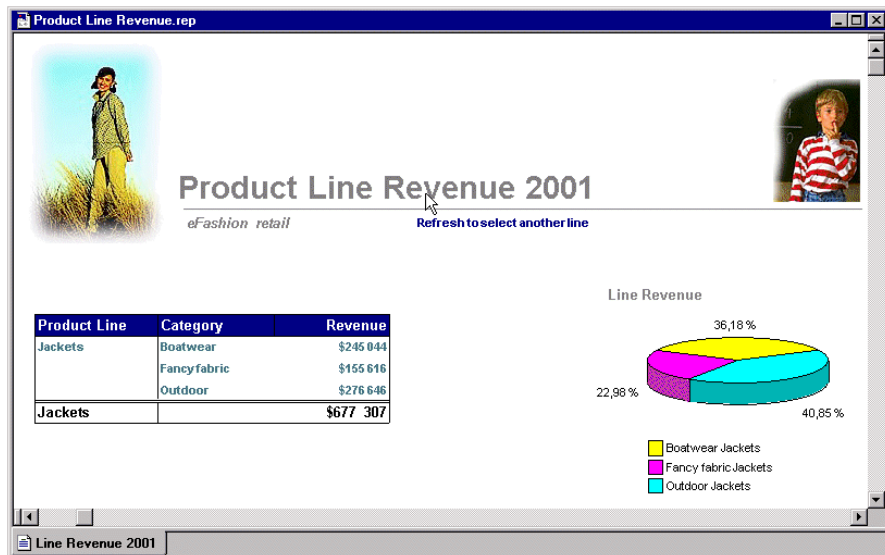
Product Line Revenue.rep

Product Line Revenue 2001

eFashion retail

Refresh to select another line

| Product Line | Category | Revenue |
|---|---|---|
| Jackets | Boatwear | \$245 044 |
| | Fancyfabric | \$155 616 |
| | Outdoor | \$276 646 |
| Jackets | | \$677 307 |

Line Revenue

36,18 %

22,98 %

40,85 %

Boatwear Jackets

Fancy fabric Jackets

Outdoor Jackets

Line Revenue 2001